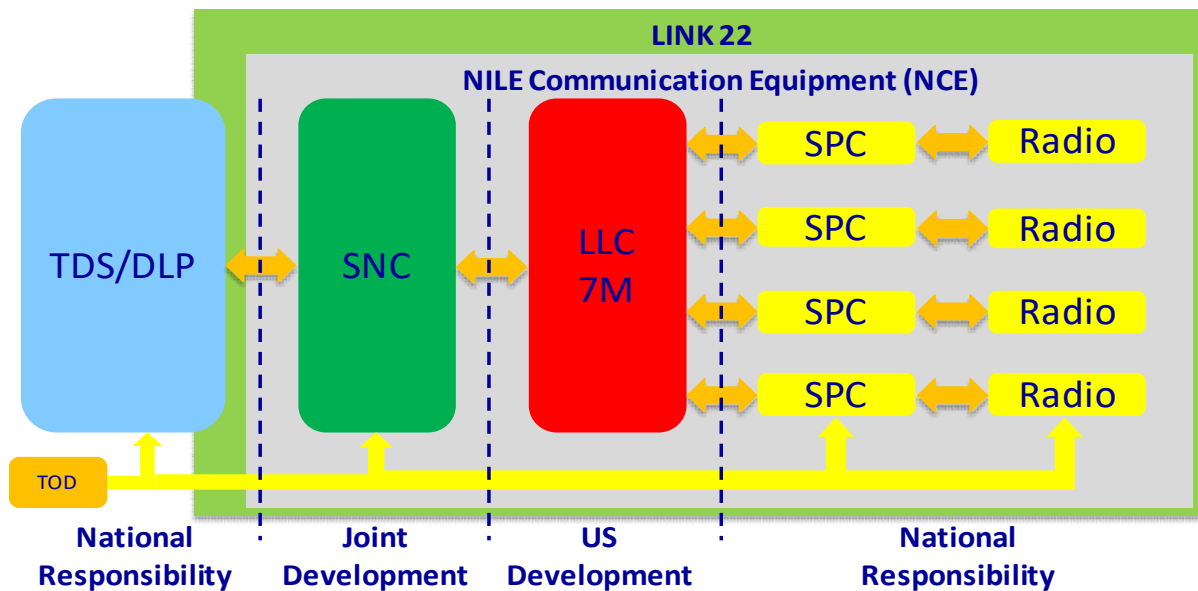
LINK 22

NILE Communication Equipment (NCE)

TDS/DLP

SNC

LLC
7M

SPC

Radio

SPC

Radio

SPC

Radio

SPC

Radio

TOD

National Responsibility

Joint Development

US Development

National Responsibility